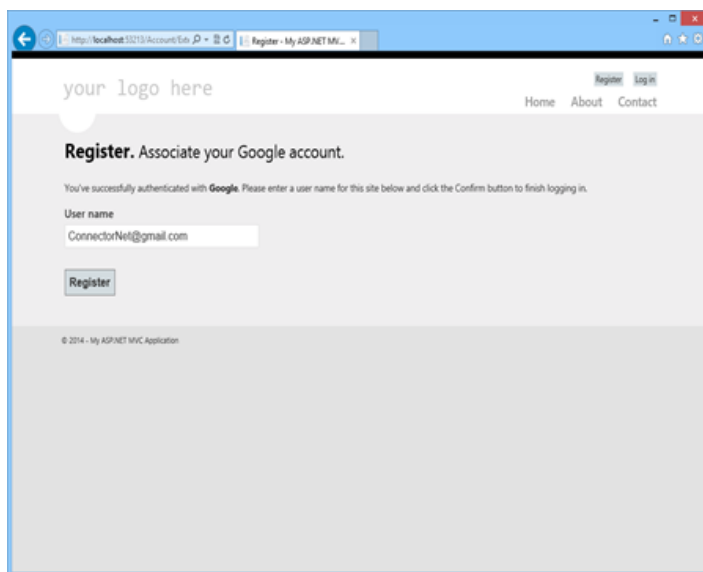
http://localhost:53213/Account/Ext
Register - My ASP.NET MV... ×

your logo here

Register Log in

Home About Contact

**Register.** Associate your Google account.

You've successfully authenticated with **Google**. Please enter a user name for this site below and click the Confirm button to finish logging in.

User name

ConnectorNet@gmail.com

Register

© 2014 - My ASP.NET MVC Application